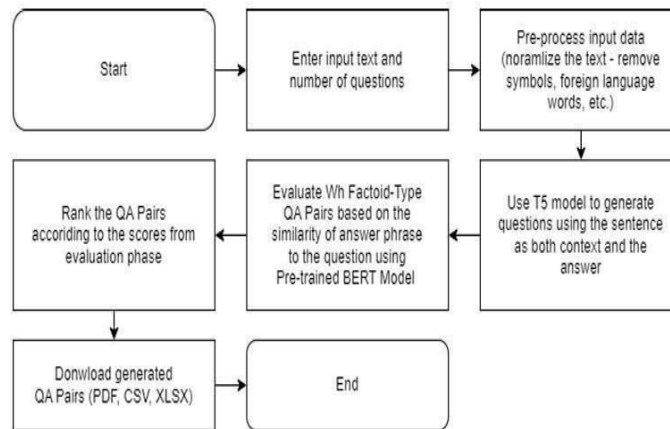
Start

Enter input text and number of questions

Pre-process input data (noramlize the text - remove symbols, foreign language words, etc.)

Use T5 model to generate questions using the sentence as both context and the answer

Evaluate Wh Factoid-Type QA Pairs based on the similarity of answer phrase to the question using Pre-trained BERT Model

Rank the QA Pairs according to the scores from evaluation phase

Donwload generated QA Pairs (PDF, CSV, XLSX)

End